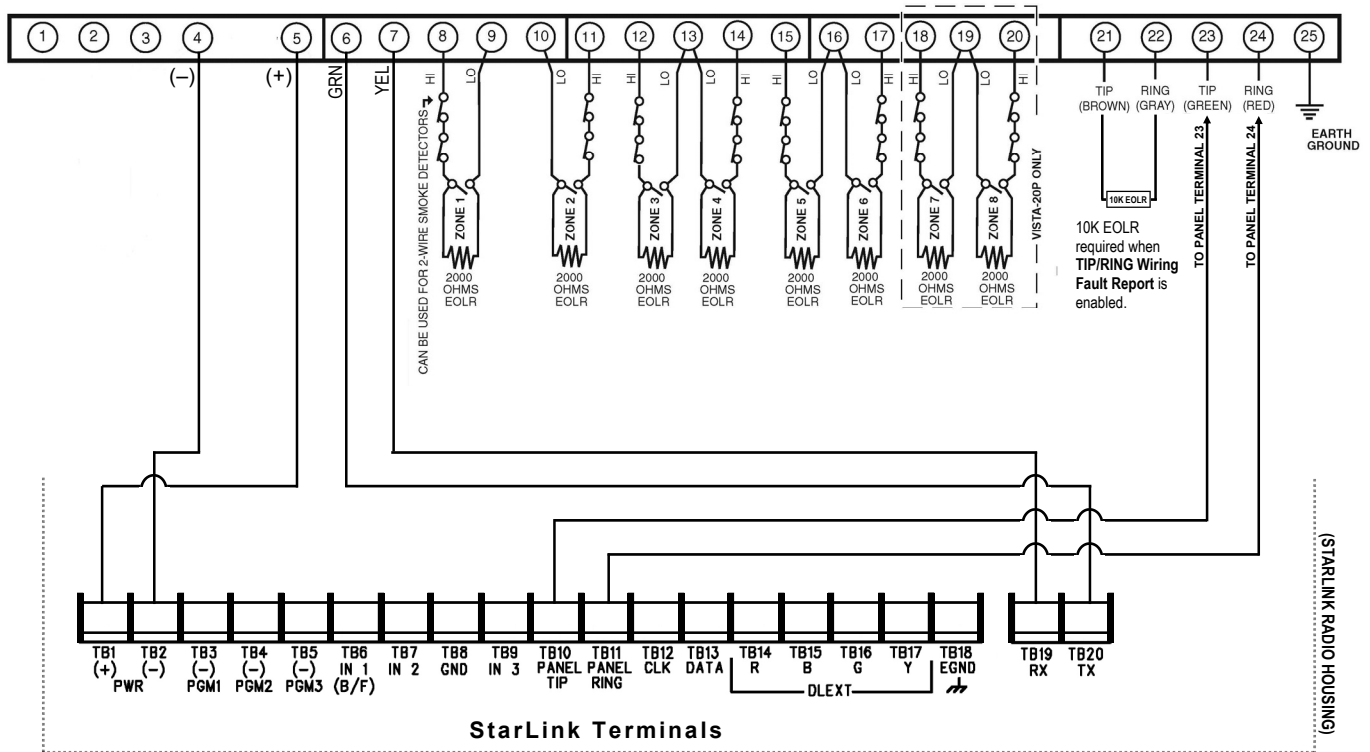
1 2 3 4 5 6 7 8 9 10 11 12 13 14 15 16 17 18 19 20 21 22 23 24 25

(–) (+) GRN YEL

HI LO LO HI HI LO HI LO LO HI HI LO LO HI

CAN BE USED FOR 2-WIRE SMOKE DETECTORS

ZONE 1 ZONE 2 ZONE 3 ZONE 4 ZONE 5 ZONE 6 ZONE 7 ZONE 8

2000 OHMS EOLR 2000 OHMS EOLR 2000 OHMS EOLR 2000 OHMS EOLR 2000 OHMS EOLR 2000 OHMS EOLR 2000 OHMS EOLR 2000 OHMS EOLR

VISTA-20P ONLY

TIP (BROWN) RING (GRAY) TIP (GREEN) RING (RED)

10K EOLR

10K EOLR required when **TIP/RING Wiring Fault Report** is enabled.

TO PANEL TERMINAL 23

TO PANEL TERMINAL 24

EARTH GROUND

TB1 (+) TB2 (–) PWR TB3 (–) PGM1 TB4 (–) PGM2 TB5 (–) PGM3 TB6 IN 1 (B/F) TB7 IN 2 TB8 GND TB9 IN 3 TB10 PANEL TIP TB11 PANEL RING TB12 CLK TB13 DATA TB14 R TB15 B TB16 G TB17 Y DLEXT TB18 EGND TB19 RX TB20 TX

(STARLINK RADIO HOUSING)

StarLink Terminals